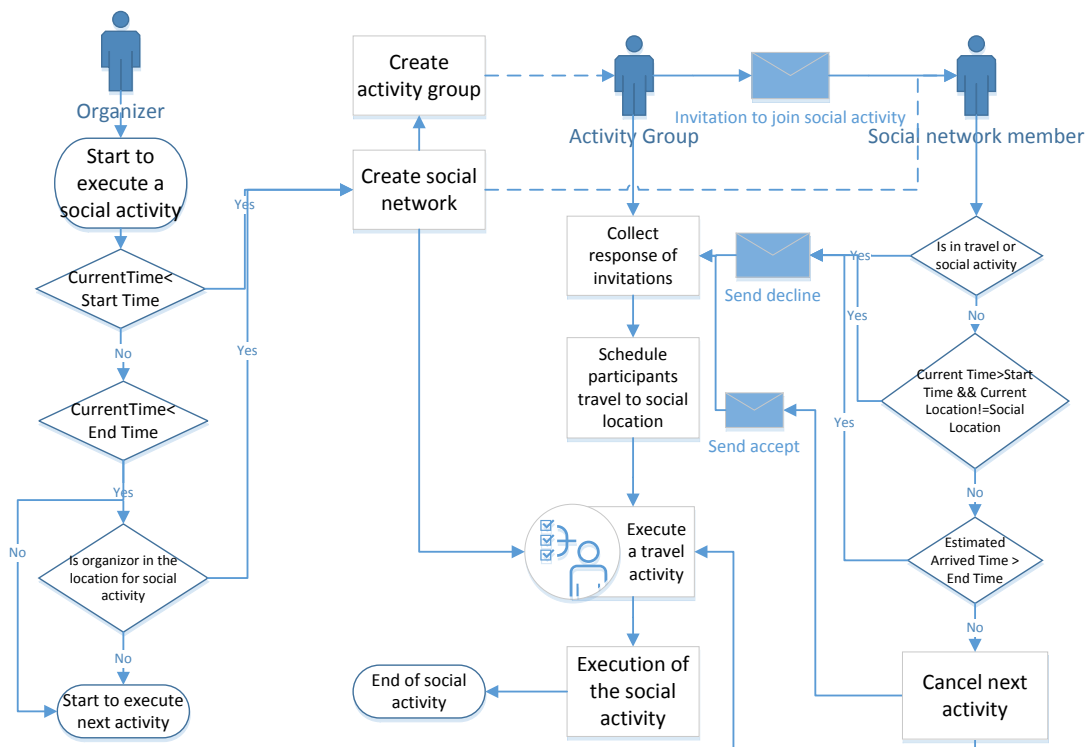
Organizer

Start to execute a social activity

CurrentTime< Start Time

Yes

No

CurrentTime< End Time

Yes

Yes

Is organizor in the location for social activity

No

No

Start to execute next activity

Create activity group

Create social network

Activity Group

Invitation to join social activity

Social network member

Collect response of invitations

Send decline

Yes

Is in travel or social activity

Yes

No

Schedule participants travel to social location

Send accept

Yes

Current Time>Start Time && Current Location!=Social Location

No

Execute a travel activity

Estimated Arrived Time > End Time

No

End of social activity

Execution of the social activity

Cancel next activity